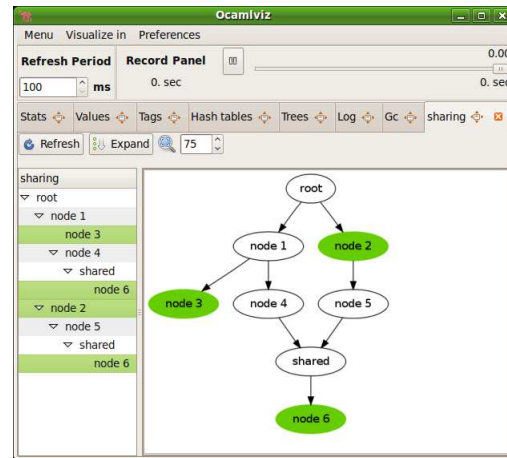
Ocamlviz

Menu Visualize in Preferences

Refresh Period
100 ms

Record Panel
0. sec

0.00
0. sec

Stats Values Tags Hash tables Trees Log Gc sharing

Refresh Expand 75

sharing
root
node 1
node 3
node 4
shared
node 6
node 2
node 5
shared
node 6

root
node 1
node 2
node 3
node 4
node 5
shared
node 6